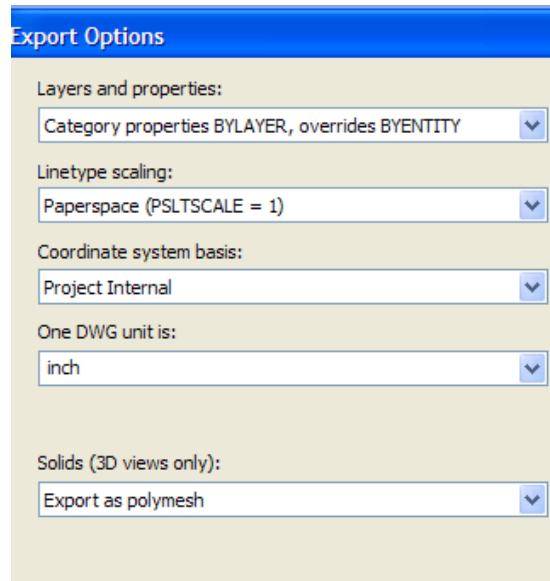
Export Options

Layers and properties:

Category properties BYLAYER, overrides BYENTITY

Linetype scaling:

Paperspace (PSLTSCALE = 1)

Coordinate system basis:

Project Internal

One DWG unit is:

inch

Solids (3D views only):

Export as polymesh